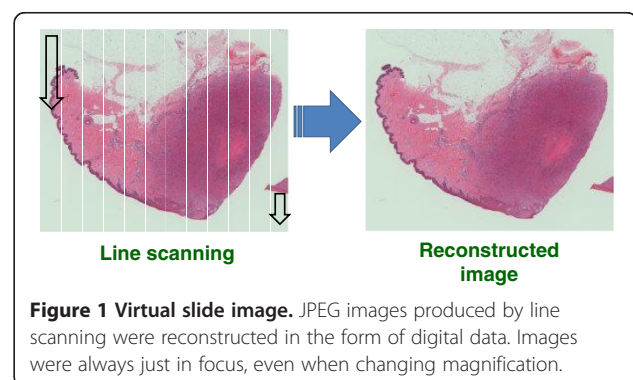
Line scanning

Reconstructed image

**Figure 1 Virtual slide image.** JPEG images produced by line scanning were reconstructed in the form of digital data. Images were always just in focus, even when changing magnification.